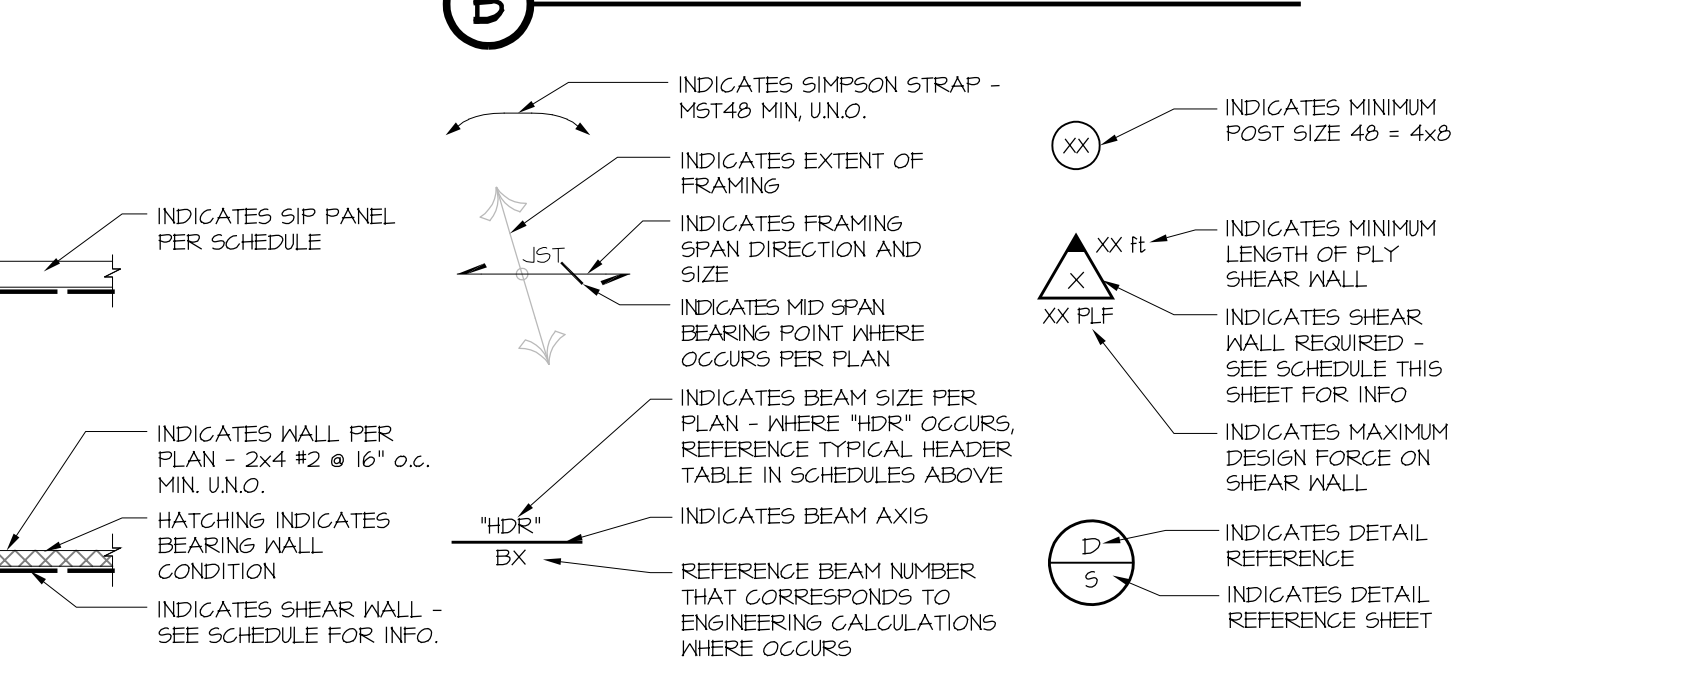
B

INDICATES SIP PANEL PER SCHEDULE

INDICATES WALL PER PLAN - 2x4 #2 @ 16" o.c. MIN. U.N.O.

HATCHING INDICATES BEARING WALL CONDITION

INDICATES SHEAR WALL - SEE SCHEDULE FOR INFO.

INDICATES SIMPSON STRAP - MST48 MIN, U.N.O.

INDICATES EXTENT OF FRAMING

JST

INDICATES FRAMING SPAN DIRECTION AND SIZE

INDICATES MID SPAN BEARING POINT WHERE OCCURS PER PLAN

INDICATES BEAM SIZE PER PLAN - WHERE "HDR" OCCURS, REFERENCE TYPICAL HEADER TABLE IN SCHEDULES ABOVE

"HDR"

BX

INDICATES BEAM AXIS

REFERENCE BEAM NUMBER THAT CORRESPONDS TO ENGINEERING CALCULATIONS WHERE OCCURS

XX

INDICATES MINIMUM POST SIZE 48 = 4x8

XX ft

X

XX PLF

INDICATES MINIMUM LENGTH OF PLY SHEAR WALL

INDICATES SHEAR WALL REQUIRED - SEE SCHEDULE THIS SHEET FOR INFO

INDICATES MAXIMUM DESIGN FORCE ON SHEAR WALL

D

S

INDICATES DETAIL REFERENCE

INDICATES DETAIL REFERENCE SHEET